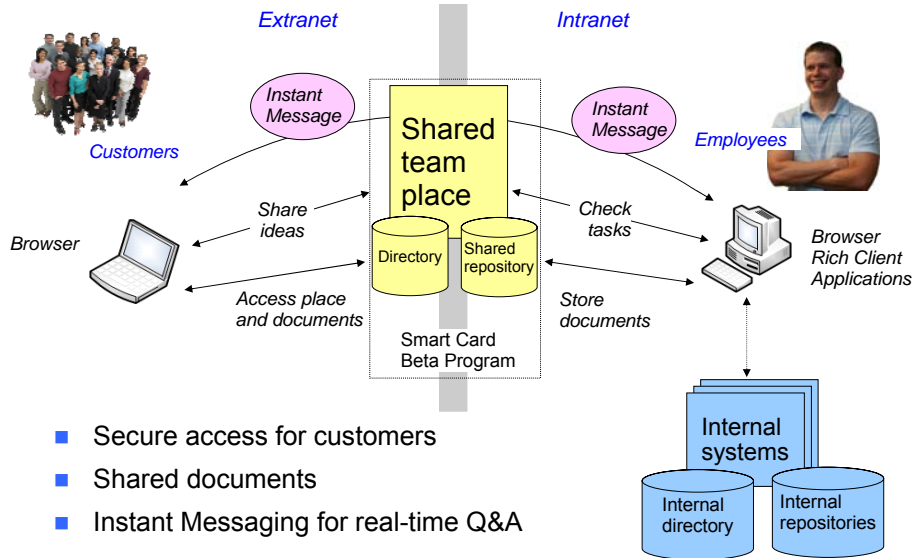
Extranet

Intranet

Customers

Instant Message

Shared team place

Instant Message

Employees

Share ideas

Check tasks

Browser

Directory

Shared repository

Browser Rich Client Applications

Access place and documents

Store documents

Smart Card Beta Program

Internal systems

Internal directory

Internal repositories

- Secure access for customers
- Shared documents
- Instant Messaging for real-time Q&A